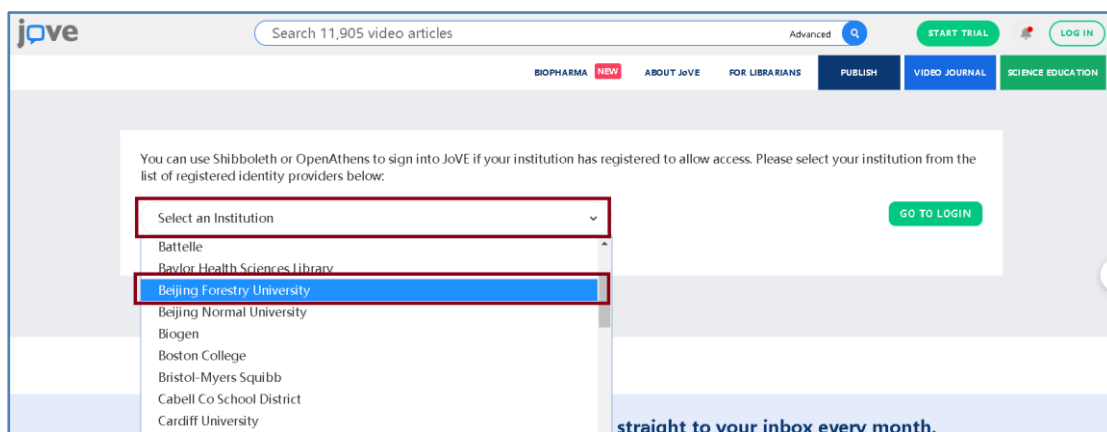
jove

Search 11,905 video articles

Advanced

START TRIAL

LOG IN

BIOPHARMA NEW

ABOUT JoVE

FOR LIBRARIANS

PUBLISH

VIDEO JOURNAL

SCIENCE EDUCATION

You can use Shibboleth or OpenAthens to sign into JoVE if your institution has registered to allow access. Please select your institution from the list of registered identity providers below:

Select an Institution

GO TO LOGIN

Battelle
Baylor Health Sciences Library
Beijing Forestry University
Beijing Normal University
Biogen
Boston College
Bristol-Myers Squibb
Cabell Co School District
Cardiff University

straight to your inbox every month.